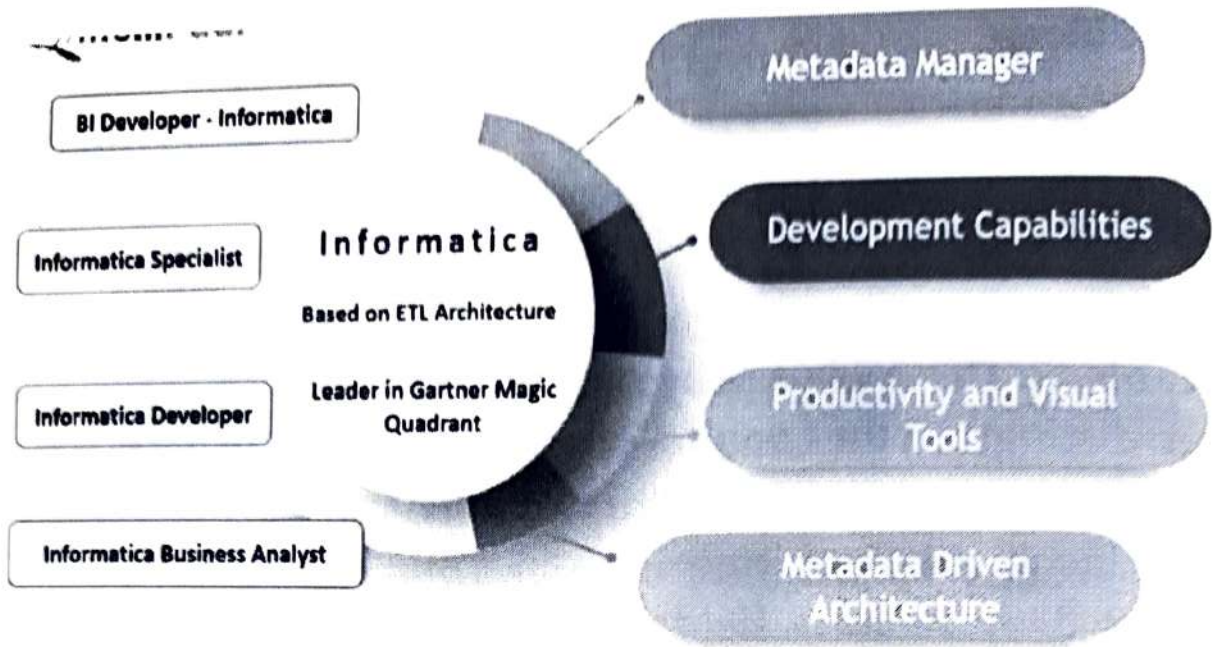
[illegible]

BI Developer - Informatica

Informatica Specialist

Informatica Developer

Informatica Business Analyst

Informatica

Based on ETL Architecture

Leader in Gartner Magic Quadrant

Metadata Manager

Development Capabilities

Productivity and Visual Tools

Metadata Driven Architecture